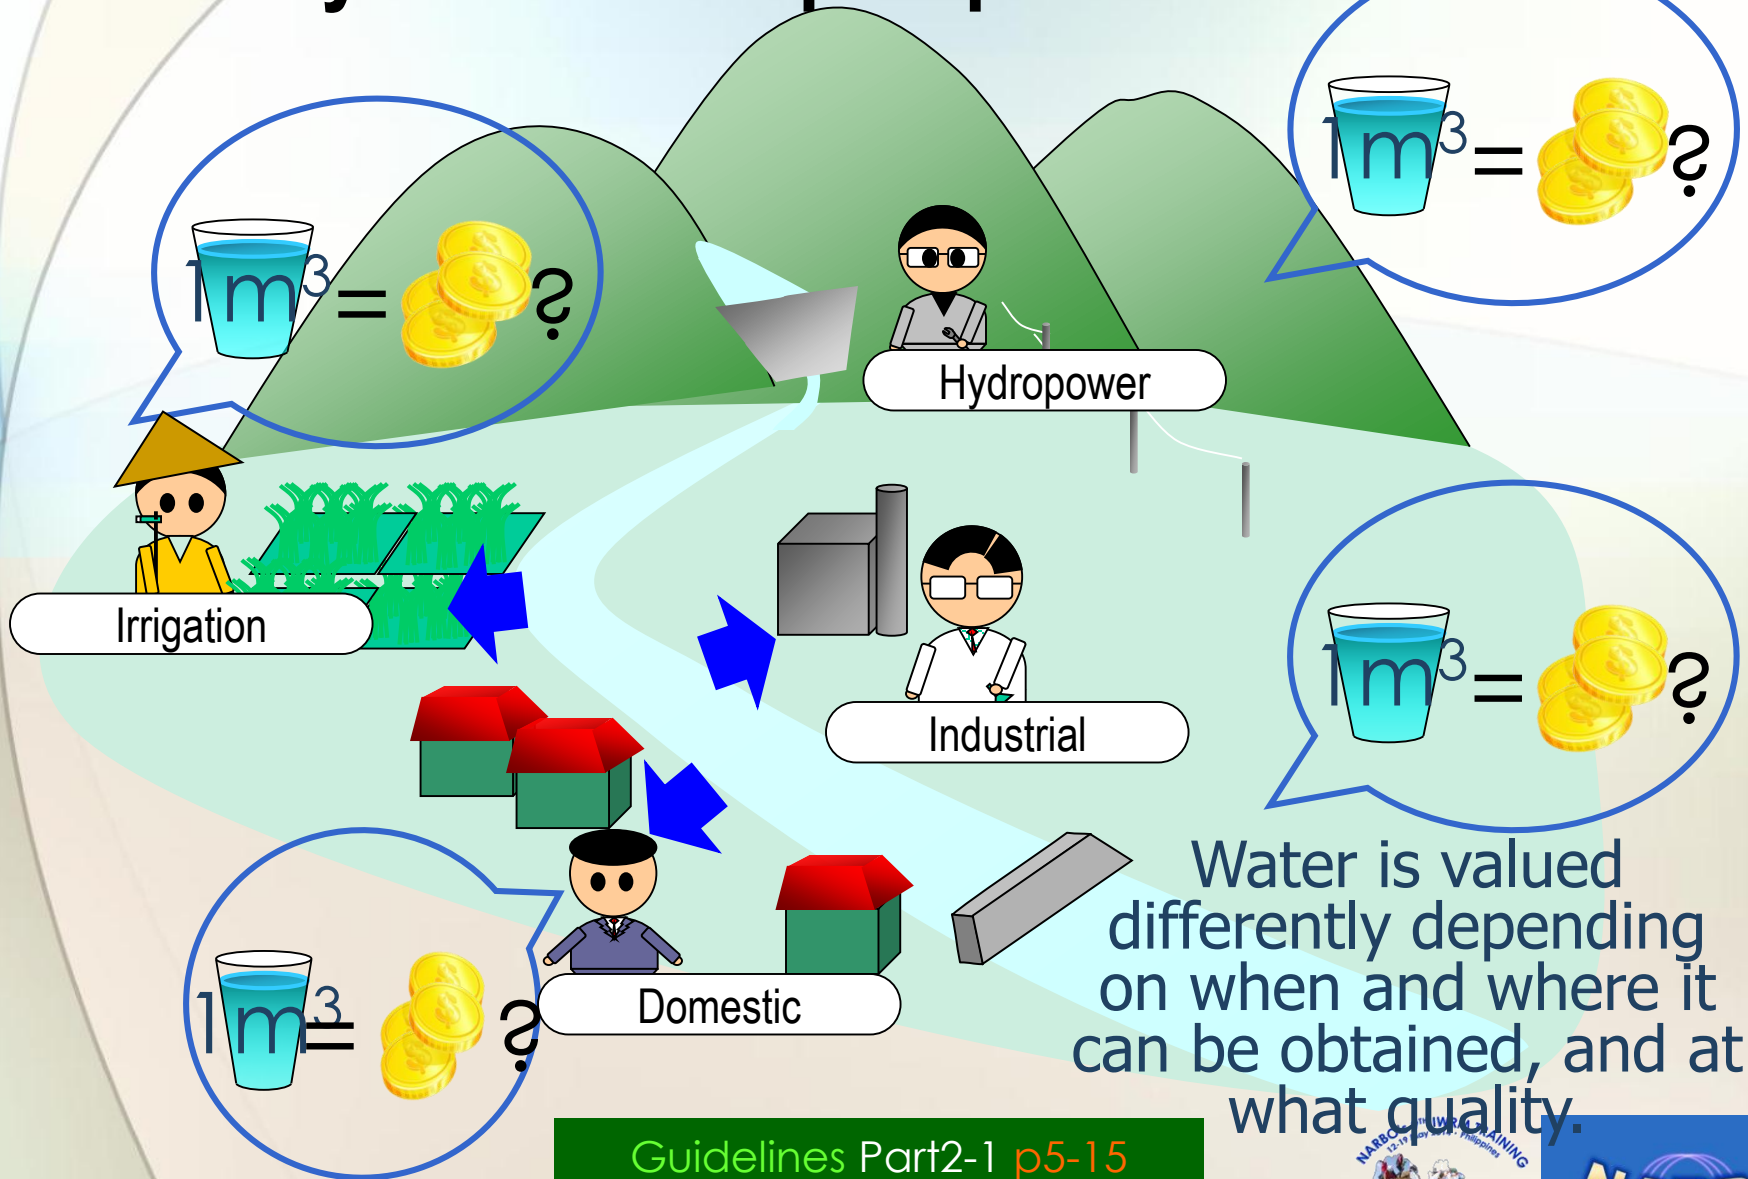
$1m^3 = $ ?

$1m^3 = $ ?

Hydropower

Irrigation

Industrial

$1m^3 = $ ?

$1m^3 = $ ?

Domestic

Water is valued differently depending on when and where it can be obtained, and at what quality.

Guidelines Part2-1 p5-15

NARBO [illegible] TRAINING